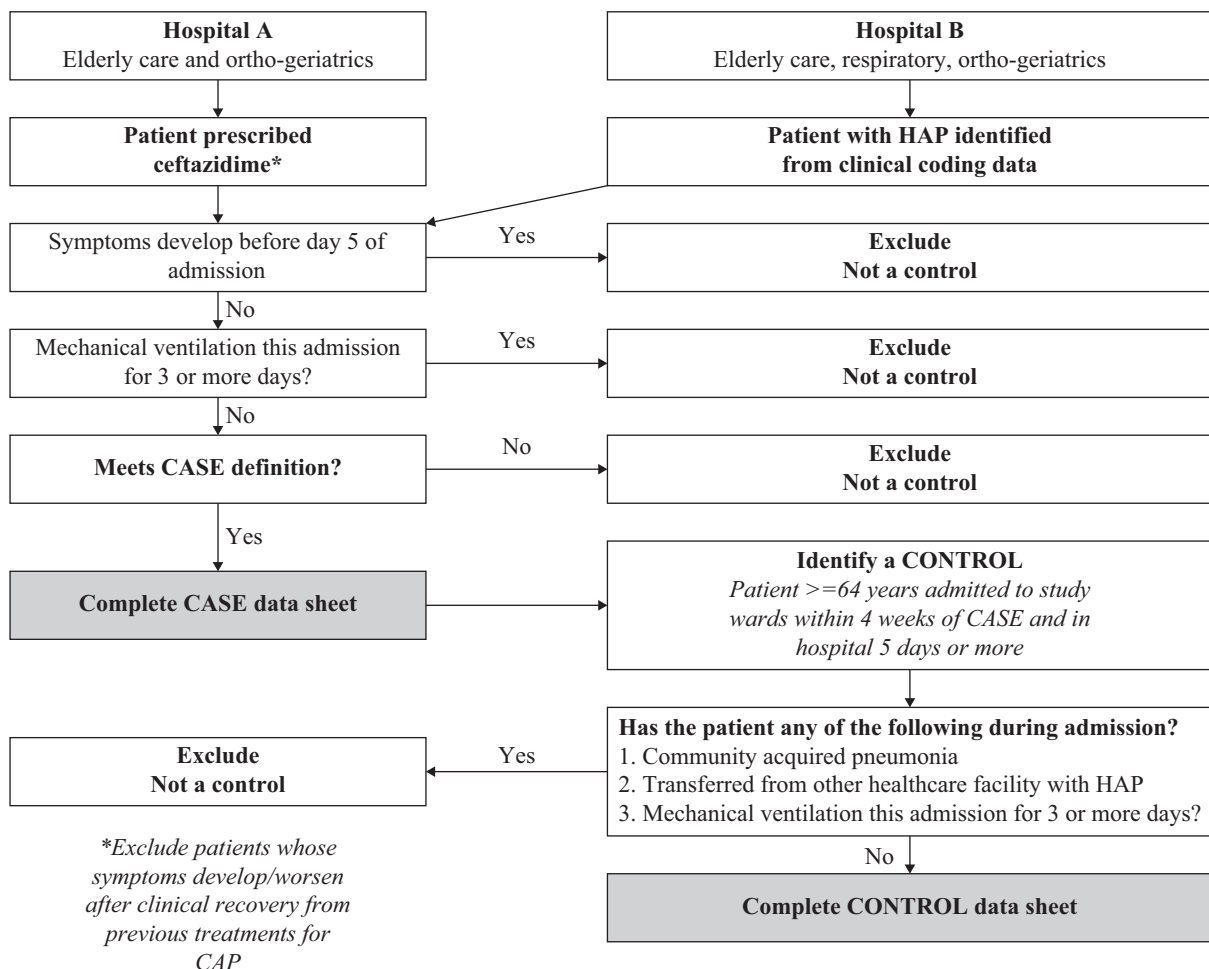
**Hospital A**
Elderly care and ortho-geriatrics

**Hospital B**
Elderly care, respiratory, ortho-geriatrics

**Patient prescribed ceftazidime***

**Patient with HAP identified from clinical coding data**

Symptoms develop before day 5 of admission

Yes

**Exclude**
**Not a control**

No

Mechanical ventilation this admission for 3 or more days?

Yes

**Exclude**
**Not a control**

No

**Meets CASE definition?**

No

**Exclude**
**Not a control**

Yes

**Complete CASE data sheet**

**Identify a CONTROL**
*Patient >=64 years admitted to study wards within 4 weeks of CASE and in hospital 5 days or more*

**Has the patient any of the following during admission?**
1. Community acquired pneumonia
2. Transferred from other healthcare facility with HAP
3. Mechanical ventilation this admission for 3 or more days?

Yes

**Exclude**
**Not a control**

No

**Complete CONTROL data sheet**

*\*Exclude patients whose symptoms develop/worsen after clinical recovery from previous treatments for CAP*